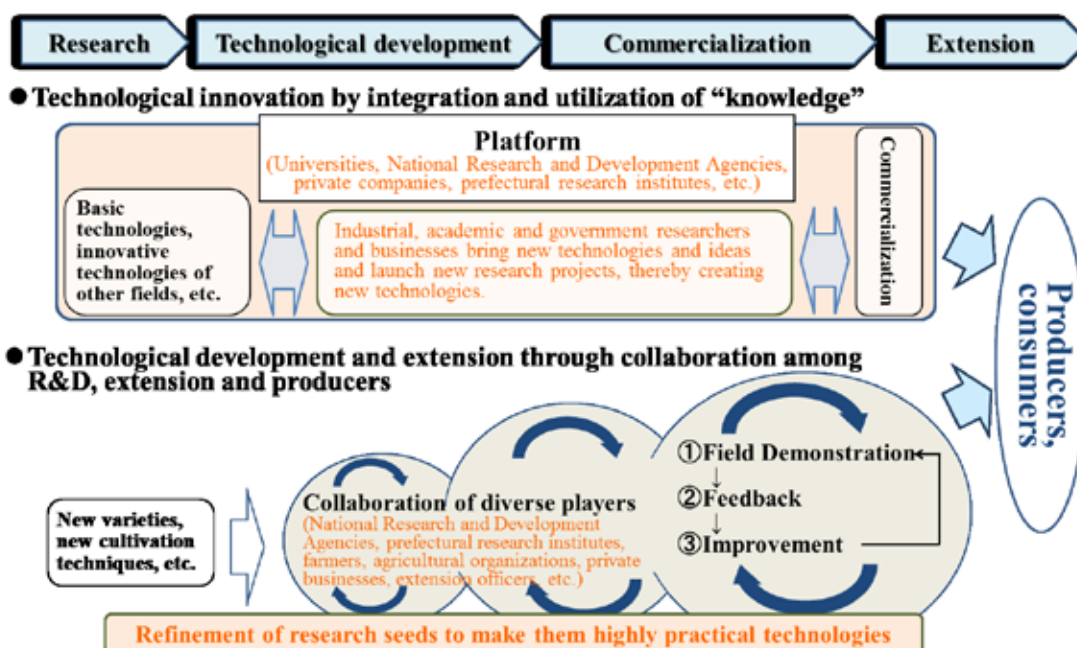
Research
Technological development
Commercialization
Extension

●Technological innovation by integration and utilization of “knowledge”

Platform
(Universities, National Research and Development Agencies, private companies, prefectural research institutes, etc.)

Basic technologies, innovative technologies of other fields, etc.

Industrial, academic and government researchers and businesses bring new technologies and ideas and launch new research projects, thereby creating new technologies.

Commercialization

Producers, consumers

●Technological development and extension through collaboration among R&D, extension and producers

New varieties, new cultivation techniques, etc.

Collaboration of diverse players
(National Research and Development Agencies, prefectural research institutes, farmers, agricultural organizations, private businesses, extension officers, etc.)

①Field Demonstration
②Feedback
③Improvement

Refinement of research seeds to make them highly practical technologies